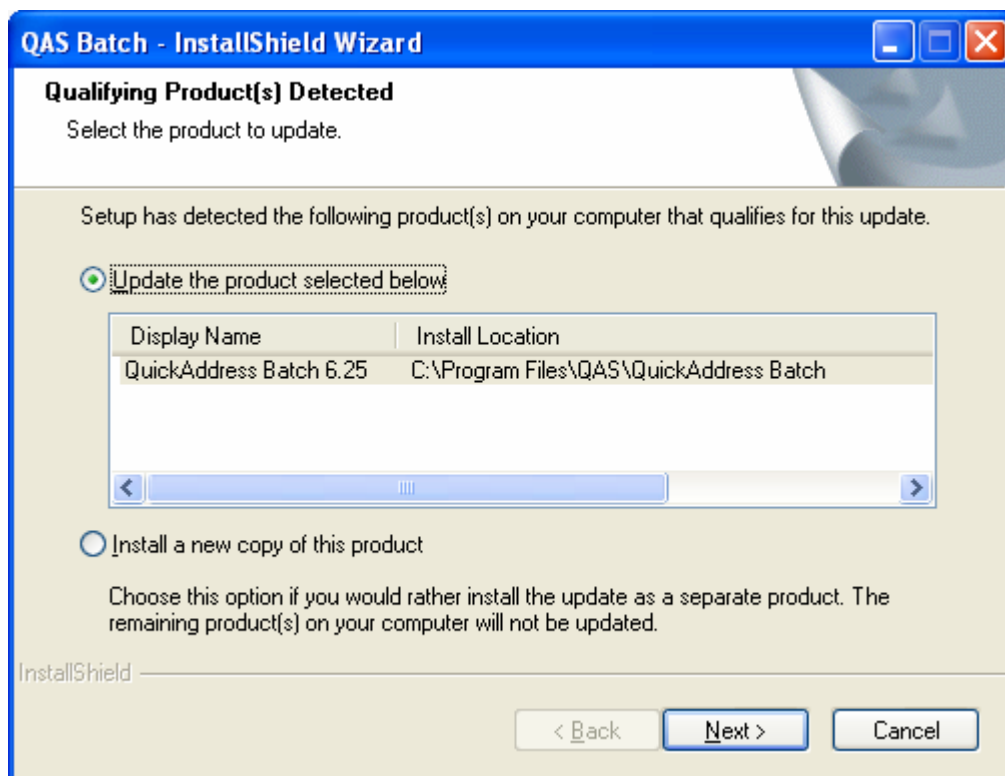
QAS Batch - InstallShield Wizard

Qualifying Product(s) Detected

Select the product to update.

Setup has detected the following product(s) on your computer that qualifies for this update.

Update the product selected below

| Display Name | Install Location |
|---|---|
| QuickAddress Batch 6.25 | C:\Program Files\QAS\QuickAddress Batch |

Install a new copy of this product

Choose this option if you would rather install the update as a separate product. The remaining product(s) on your computer will not be updated.

InstallShield

< Back

Next >

Cancel